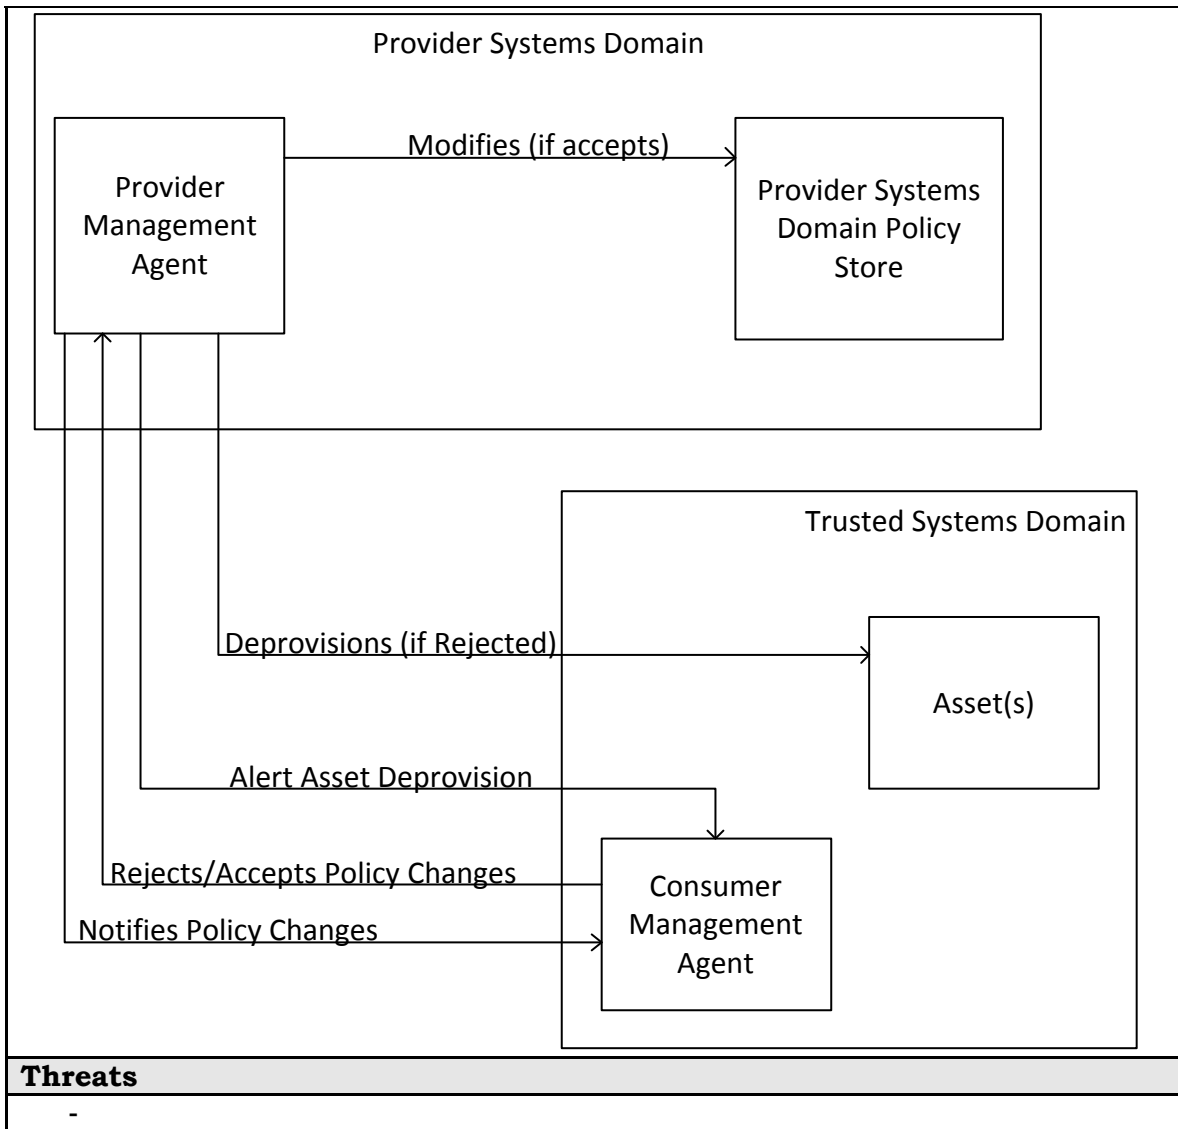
Provider Systems Domain

Provider Management Agent

Modifies (if accepts)

Provider Systems Domain Policy Store

Trusted Systems Domain

Deprovisions (if Rejected)

Asset(s)

Alert Asset Deprovision

Rejects/Accepts Policy Changes

Consumer Management Agent

Notifies Policy Changes

**Threats**

-